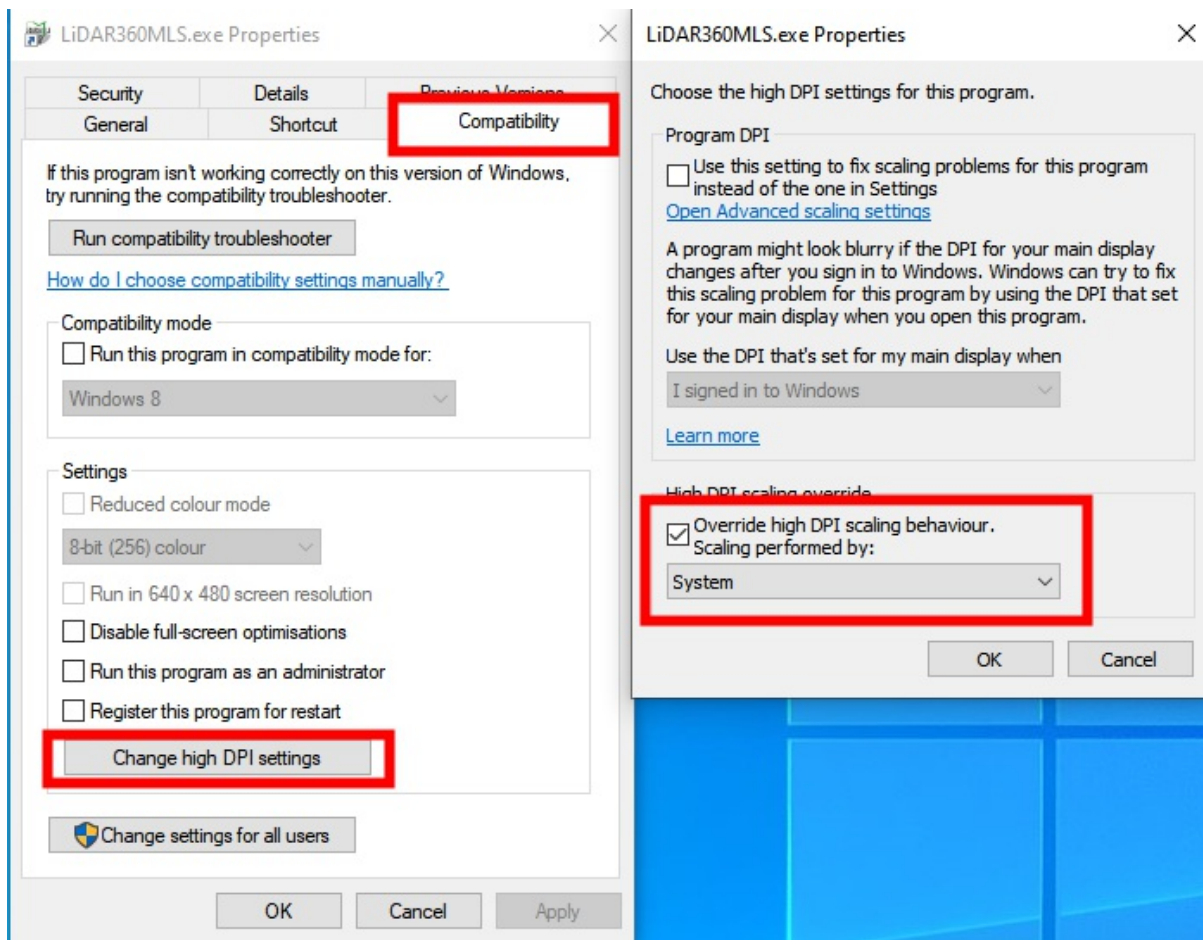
LiDAR360MLS.exe Properties

Security
Details
Previous Versions
General
Shortcut
Compatibility

If this program isn't working correctly on this version of Windows, try running the compatibility troubleshooter.

Run compatibility troubleshooter

How do I choose compatibility settings manually?

Compatibility mode

Run this program in compatibility mode for:

Windows 8

Settings

Reduced colour mode

8-bit (256) colour

Run in 640 x 480 screen resolution

Disable full-screen optimisations

Run this program as an administrator

Register this program for restart

Change high DPI settings

Change settings for all users

OK
Cancel
Apply

LiDAR360MLS.exe Properties

Choose the high DPI settings for this program.

Program DPI

Use this setting to fix scaling problems for this program instead of the one in Settings

Open Advanced scaling settings

A program might look blurry if the DPI for your main display changes after you sign in to Windows. Windows can try to fix this scaling problem for this program by using the DPI that set for your main display when you open this program.

Use the DPI that's set for my main display when

I signed in to Windows

Learn more

High DPI scaling override

Override high DPI scaling behaviour. Scaling performed by:

System

OK
Cancel